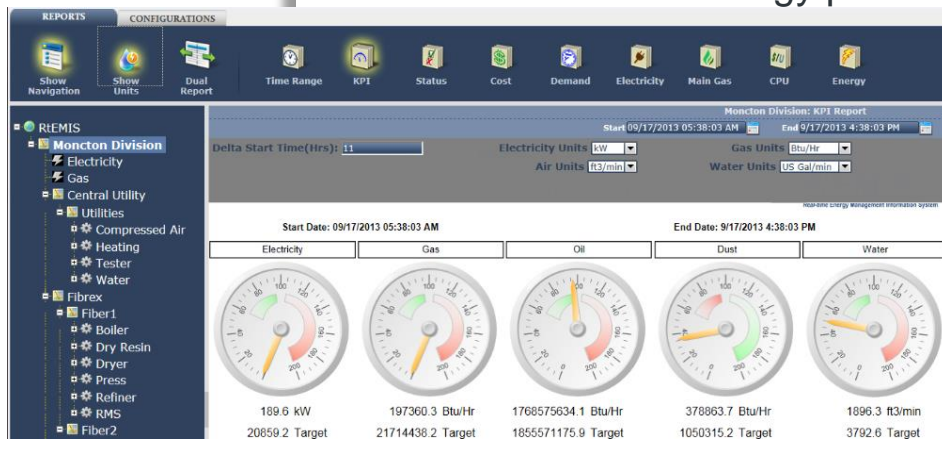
REPORTS CONFIGURATIONS

Show Navigation | Show Units | Dual Report | Time Range | KPI | Status | Cost | Demand | Electricity | Main Gas | CPU | Energy

RtEMIS
Moncton Division
Electricity
Gas
Central Utility
Utilities
Compressed Air
Heating
Tester
Water
Fibrex
Fiber1
Boiler
Dry Resin
Dryer
Press
Refiner
RMS
Fiber2

Moncton Division: KPI Report
Start 09/17/2013 05:38:03 AM End 9/17/2013 4:38:03 PM
Delta Start Time(Hrs): 11
Electricity Units kW
Gas Units Btu/Hr
Air Units ft3/min
Water Units US Gal/min
Real-time Energy Management Information System

Start Date: 09/17/2013 05:38:03 AM
End Date: 9/17/2013 4:38:03 PM

| Electricity | Gas | Oil | Dust | Water |
|---|---|---|---|---|
| 189.6 kW | 197360.3 Btu/Hr | 1768575634.1 Btu/Hr | 378863.7 Btu/Hr | 1896.3 ft3/min |
| 20859.2 Target | 21714438.2 Target | 1855571175.9 Target | 1050315.2 Target | 3792.6 Target |